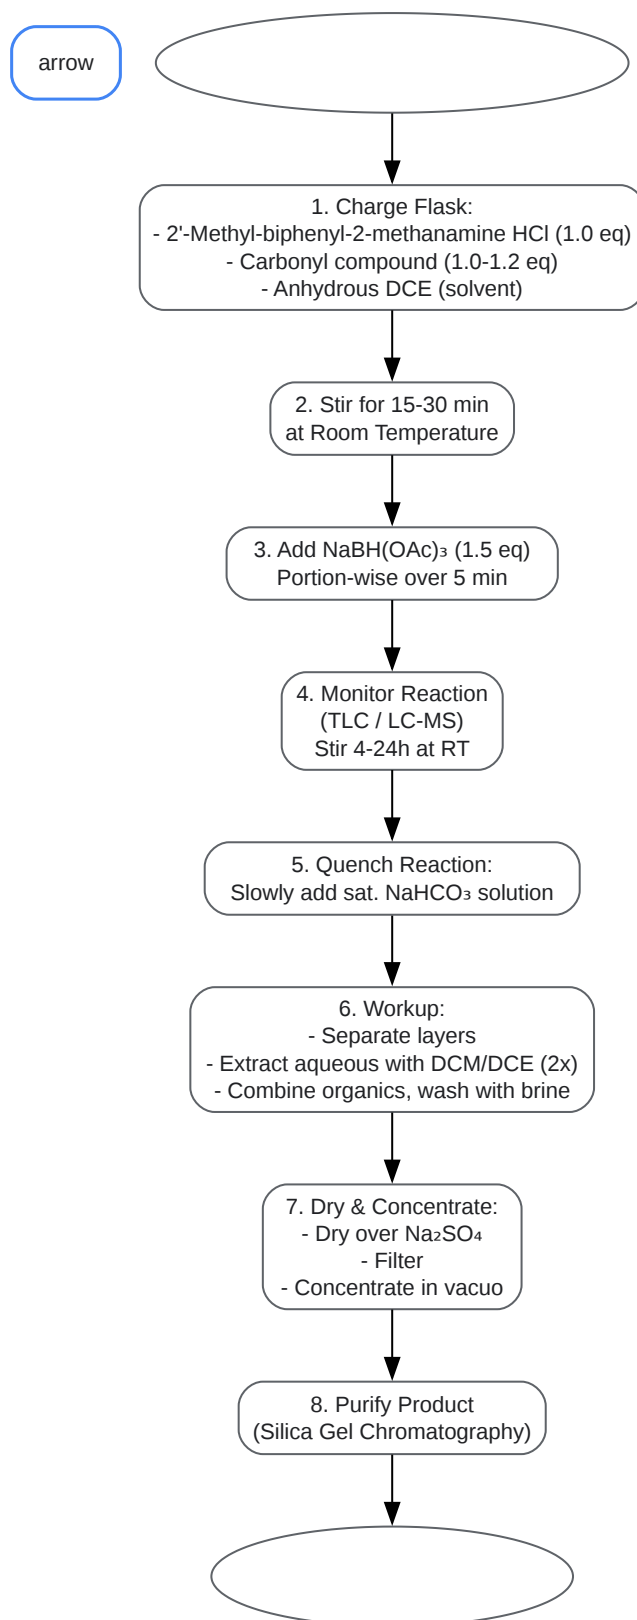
arrow

1. Charge Flask:
- 2'-Methyl-biphenyl-2-methanamine HCl (1.0 eq)
- Carbonyl compound (1.0-1.2 eq)
- Anhydrous DCE (solvent)

2. Stir for 15-30 min
at Room Temperature

3. Add $NaBH(OAc)_3$ (1.5 eq)
Portion-wise over 5 min

4. Monitor Reaction
(TLC / LC-MS)
Stir 4-24h at RT

5. Quench Reaction:
Slowly add sat. $NaHCO_3$ solution

6. Workup:
- Separate layers
- Extract aqueous with DCM/DCE (2x)
- Combine organics, wash with brine

7. Dry & Concentrate:
- Dry over $Na_2SO_4$
- Filter
- Concentrate in vacuo

8. Purify Product
(Silica Gel Chromatography)